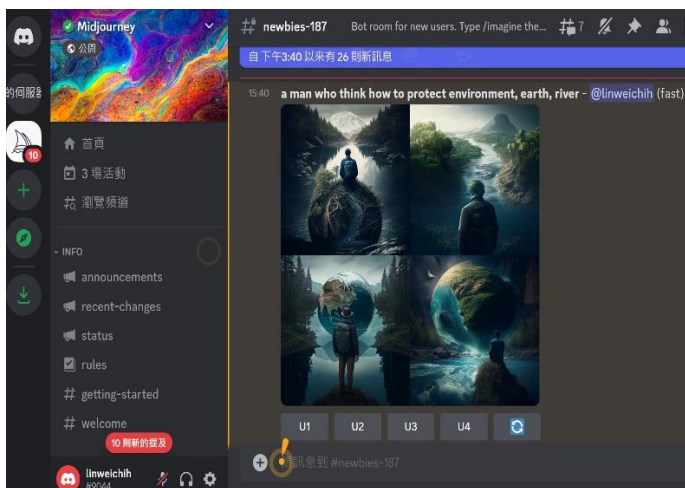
的伺服器

10

Midjourney

公開

首頁

3 場活動

瀏覽頻道

INFO

announcements

recent-changes

status

rules

getting-started

welcome

10 則新的提及

linweichih
#9044

newbies-187

Bot room for new users. Type /imagine the...

7

自下午3:40 以來有 26 則新訊息

15:40 a man who think how to protect environment, earth, river - @linweichih (fast)

U1 U2 U3 U4

訊息到 #newbies-187